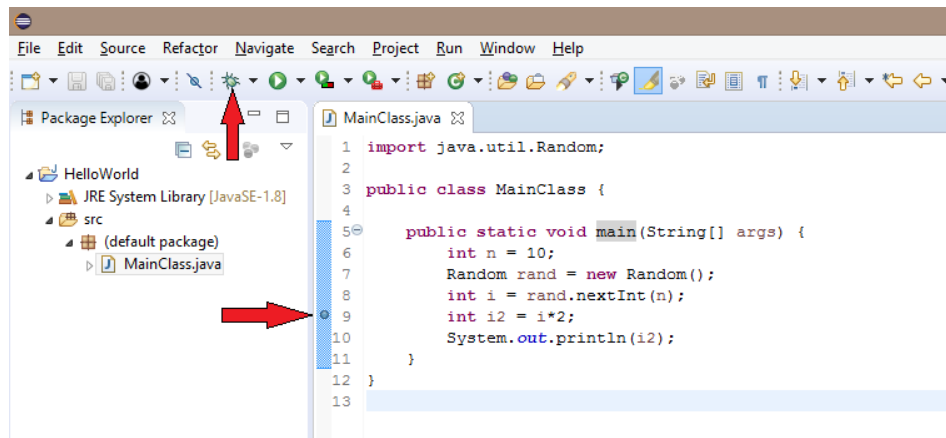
File Edit Source Refactor Navigate Search Project Run Window Help

Package Explorer

HelloWorld
JRE System Library [JavaSE-1.8]
src
(default package)
MainClass.java

MainClass.java

1 import java.util.Random;
2
3 public class MainClass {
4
5 public static void main(String[] args) {
6 int n = 10;
7 Random rand = new Random();
8 int i = rand.nextInt(n);
9 int i2 = i*2;
10 System.out.println(i2);
11 }
12 }
13